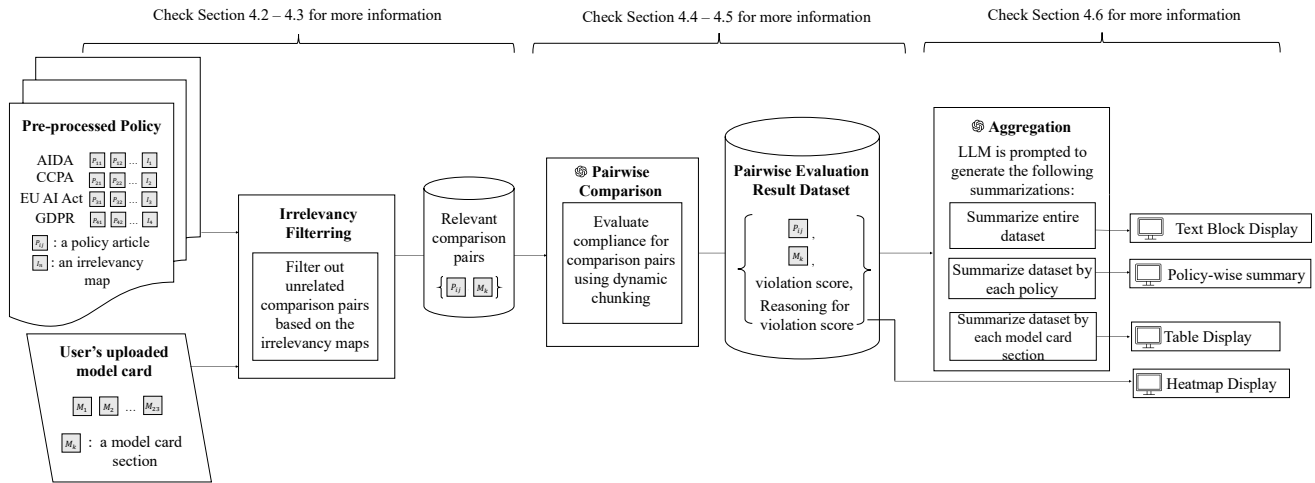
Check Section 4.2 – 4.3 for more information

Check Section 4.4 – 4.5 for more information

Check Section 4.6 for more information

Pre-processed Policy

AIDA $P_{11}$ $P_{12}$ ... $I_1$
CCPA $P_{21}$ $P_{22}$ ... $I_2$
EU AI Act $P_{31}$ $P_{32}$ ... $I_3$
GDPR $P_{41}$ $P_{42}$ ... $I_4$

$P_{ij}$ : a policy article
$I_n$ : an irrelevancy map

User's uploaded model card

$M_1$ $M_2$ ... $M_{23}$

$M_k$ : a model card section

Irrelevancy Filterring

Filter out unrelated comparison pairs based on the irrelevancy maps

Relevant comparison pairs

$\{ P_{ij}\ M_k \}$

Pairwise Comparison

Evaluate compliance for comparison pairs using dynamic chunking

Pairwise Evaluation Result Dataset

$P_{ij}$,
$M_k$,
violation score,
Reasoning for violation score

Aggregation

LLM is prompted to generate the following summarizations:

Summarize entire dataset

Summarize dataset by each policy

Summarize dataset by each model card section

Text Block Display

Policy-wise summary

Table Display

Heatmap Display